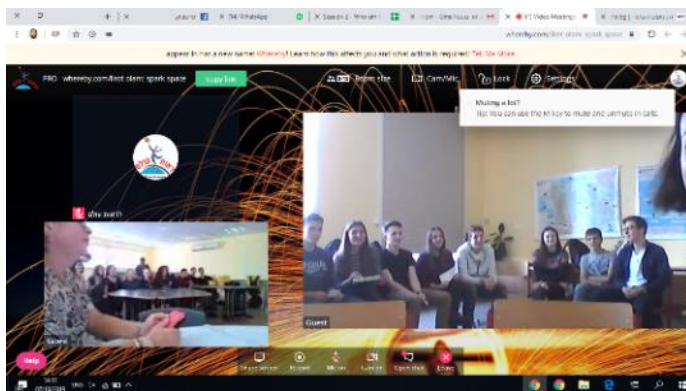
(34) WhatsApp

V1 Video Meeting

whereby.com/lost-olam-spark-space

appear.in has a new name: Whereby! Learn how this affects you and what action is required: Tell Me More

PRO whereby.com/lost olam: spark space

Copy link

Room size

Cam/Mic

Lock

Settings

Muting a lot?
Tip: You can use the M key to mute and unmute in calls.

Guest

Guest

Help

Share screen

Record

Mic on

Cam on

Open chat

Leave